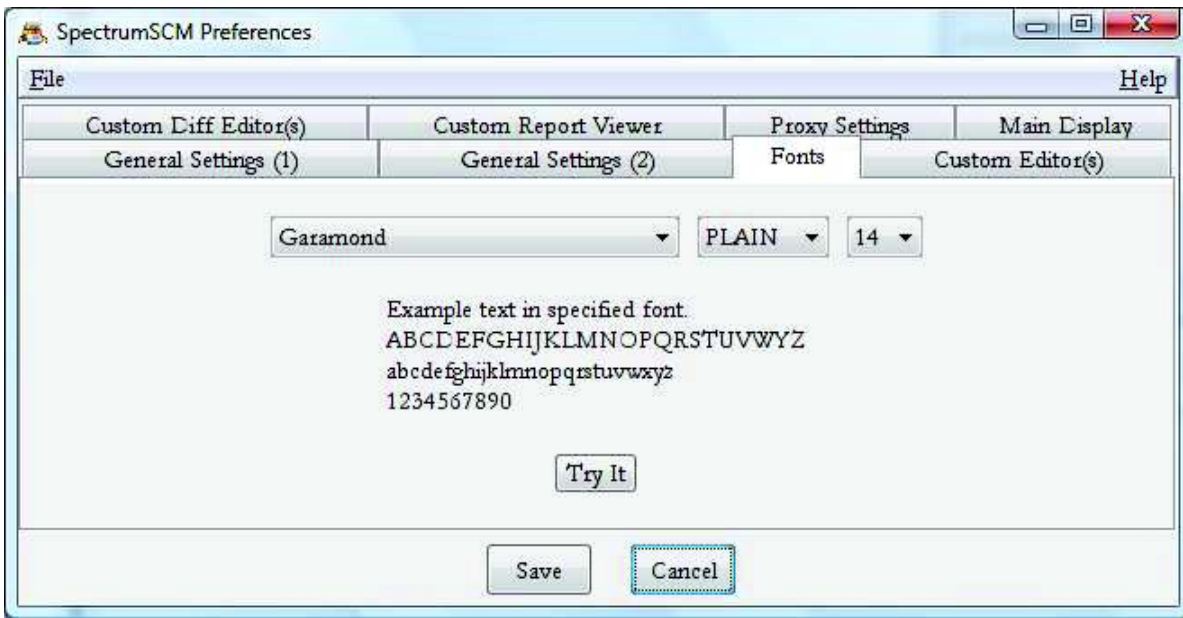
SpectrumSCM Preferences

File

Help

Custom Diff Editor(s)

Custom Report Viewer

Proxy Settings

Main Display

General Settings (1)

General Settings (2)

Fonts

Custom Editor(s)

Garamond

PLAIN

14

Example text in specified font.
ABCDEFGHIJKLMNOPQRSTUVWYZ
abcdefghijklmnopqrstuvwxyz
1234567890

Try It

Save

Cancel